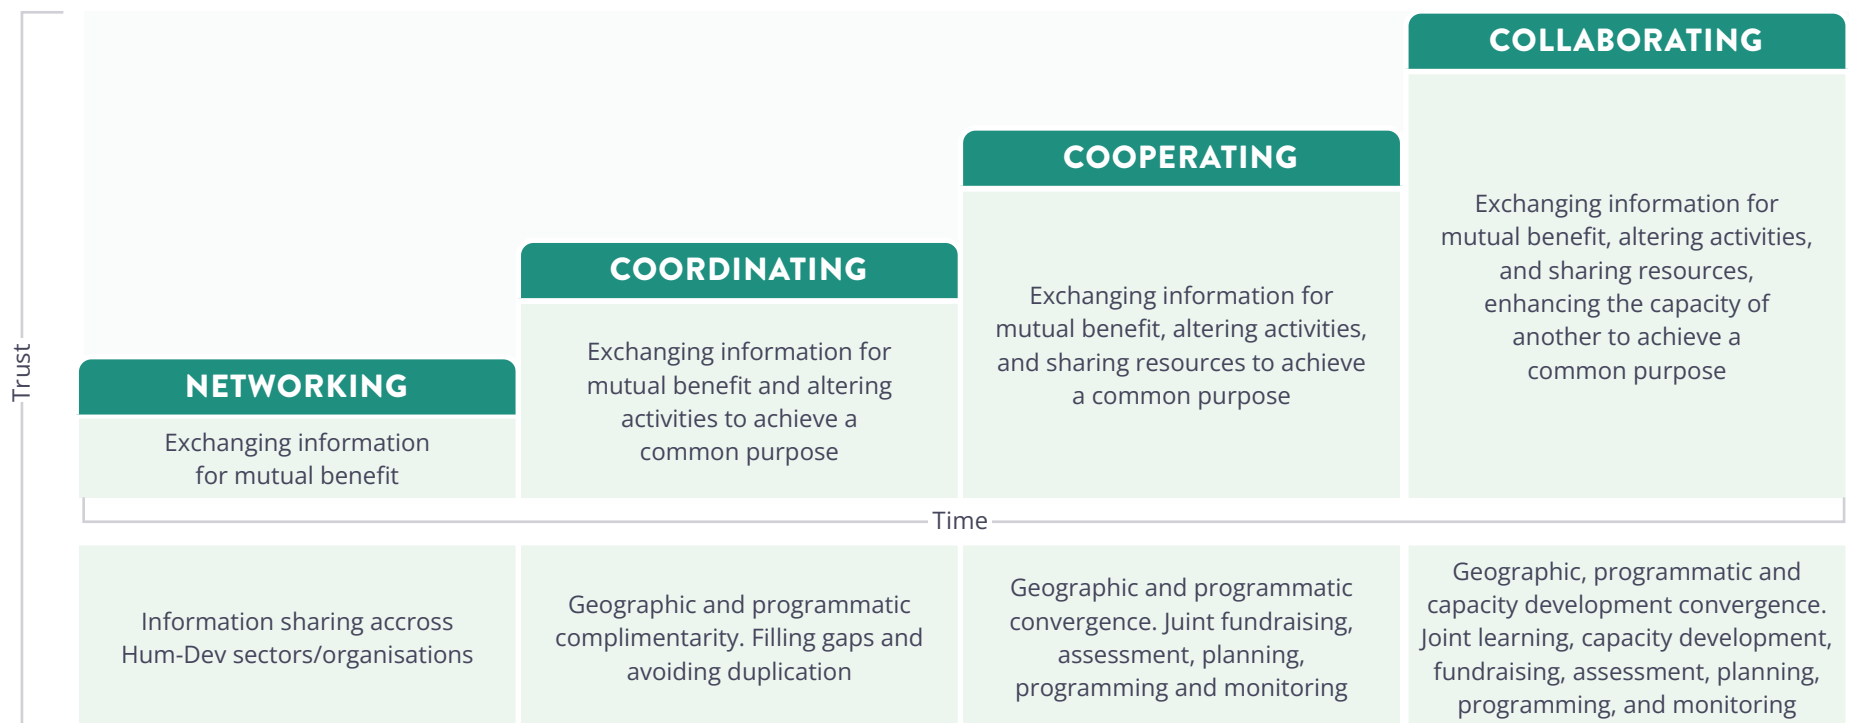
Trust

COLLABORATING

Exchanging information for mutual benefit, altering activities, and sharing resources, enhancing the capacity of another to achieve a common purpose

COOPERATING

Exchanging information for mutual benefit, altering activities, and sharing resources to achieve a common purpose

COORDINATING

Exchanging information for mutual benefit and altering activities to achieve a common purpose

NETWORKING

Exchanging information for mutual benefit

Time

Information sharing accross Hum-Dev sectors/organisations

Geographic and programmatic complimentarity. Filling gaps and avoiding duplication

Geographic and programmatic convergence. Juint fundraising, assessment, planning, programming and monitoring

Geographic, programmatic and capacity development convergence. Joint learning, capacity development, fundraising, assessment, planning, programming, and monitoring